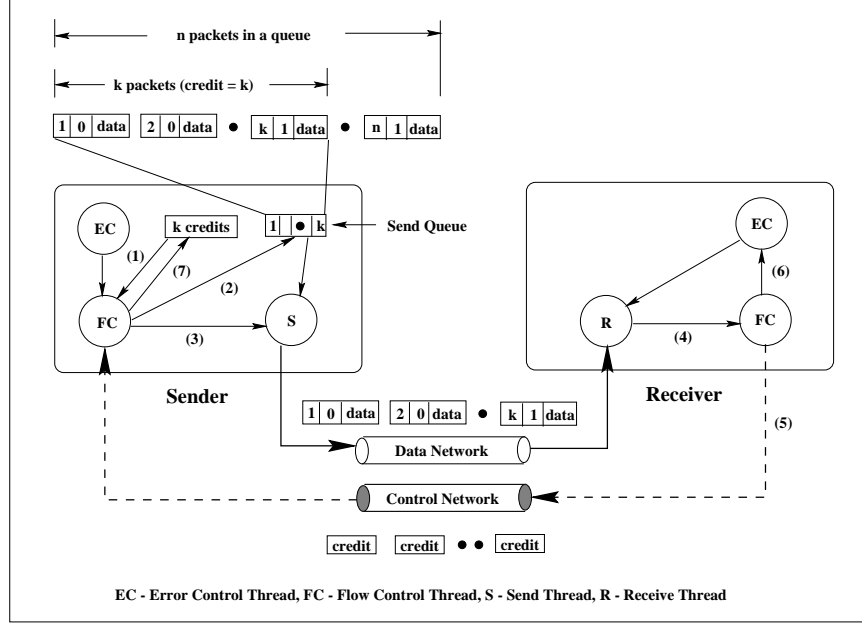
n packets in a queue

k packets (credit = k)

1 0 data 2 0 data • k 1 data • n 1 data

EC

k credits

1 • k

Send Queue

(1)

(7)

(2)

FC

(3)

S

EC

(6)

R

(4)

FC

Sender

Receiver

1 0 data 2 0 data • k 1 data

(5)

Data Network

Control Network

credit credit • • credit

EC - Error Control Thread, FC - Flow Control Thread, S - Send Thread, R - Receive Thread